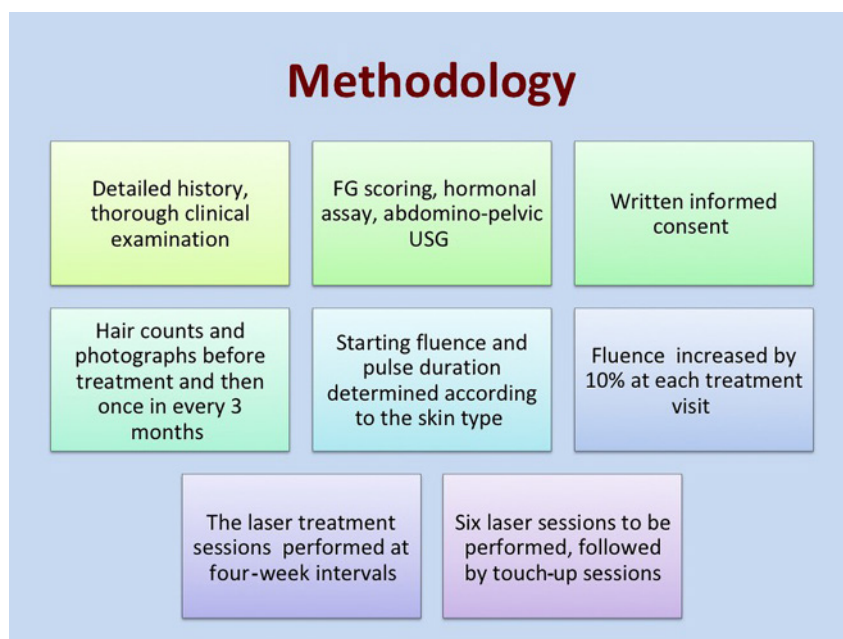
Methodology

Detailed history, thorough clinical examination

FG scoring, hormonal assay, abdomino-pelvic USG

Written informed consent

Hair counts and photographs before treatment and then once in every 3 months

Starting fluence and pulse duration determined according to the skin type

Fluence increased by 10% at each treatment visit

The laser treatment sessions performed at four-week intervals

Six laser sessions to be performed, followed by touch-up sessions